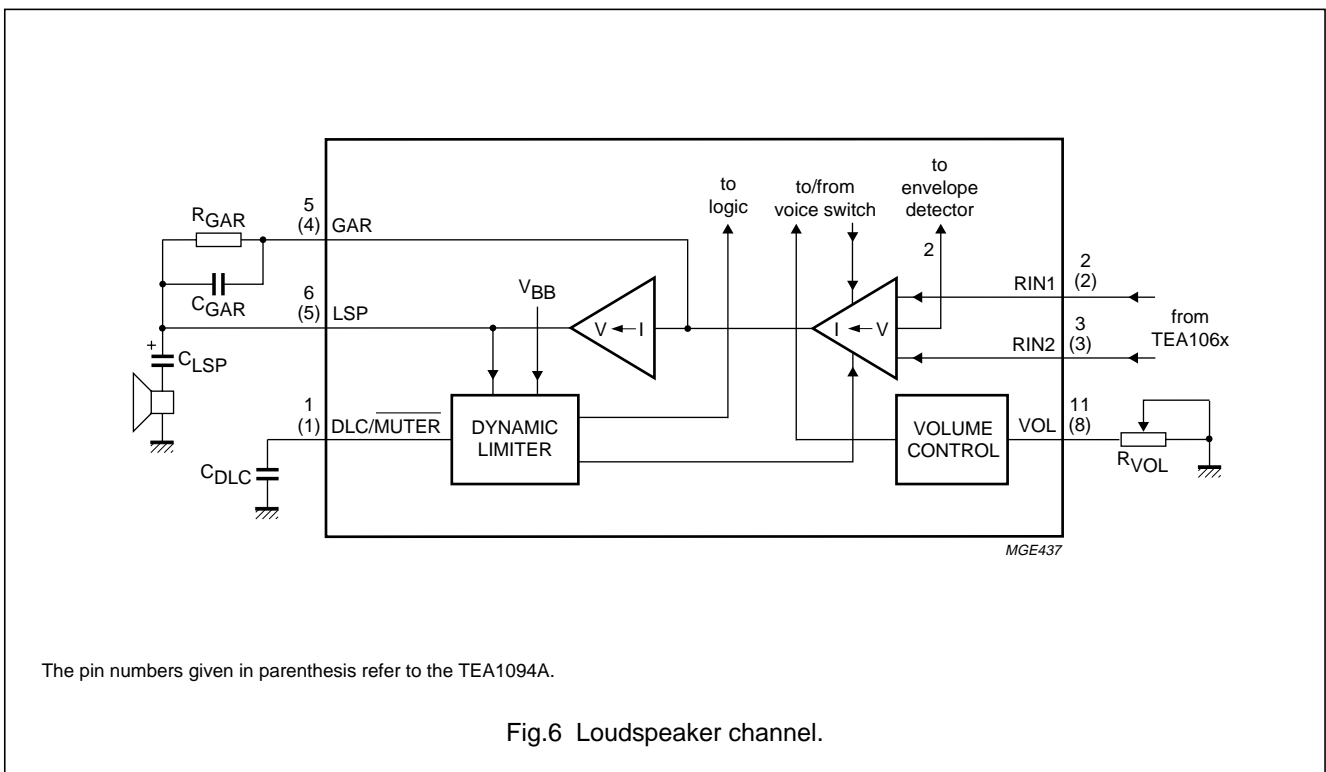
$R_{GAR}$

5
(4) GAR

$C_{GAR}$

6
(5) LSP

$V_{BB}$

+
$C_{LSP}$

1
(1) DLC/$\overline{MUTER}$

$C_{DLC}$

DYNAMIC LIMITER

V ← I

to logic

to/from voice switch

to envelope detector

2

I ← V

VOLUME CONTROL

RIN1

2
(2)

RIN2

3
(3)

from TEA106x

VOL

11
(8)

$R_{VOL}$

MGE437

The pin numbers given in parenthesis refer to the TEA1094A.

Fig.6 Loudspeaker channel.